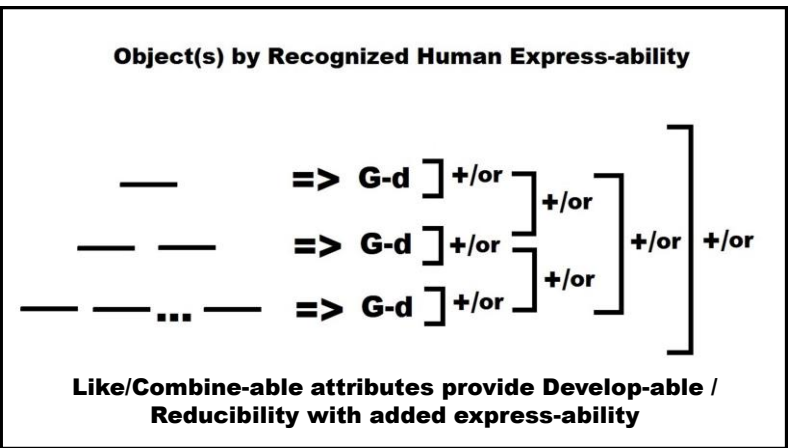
Object(s) by Recognized Human Express-ability

=> G-d +/or

+/or

=> G-d +/or

+/or +/or

+/or

... => G-d +/or

Like/Combine-able attributes provide Develop-able / Reducibility with added express-ability